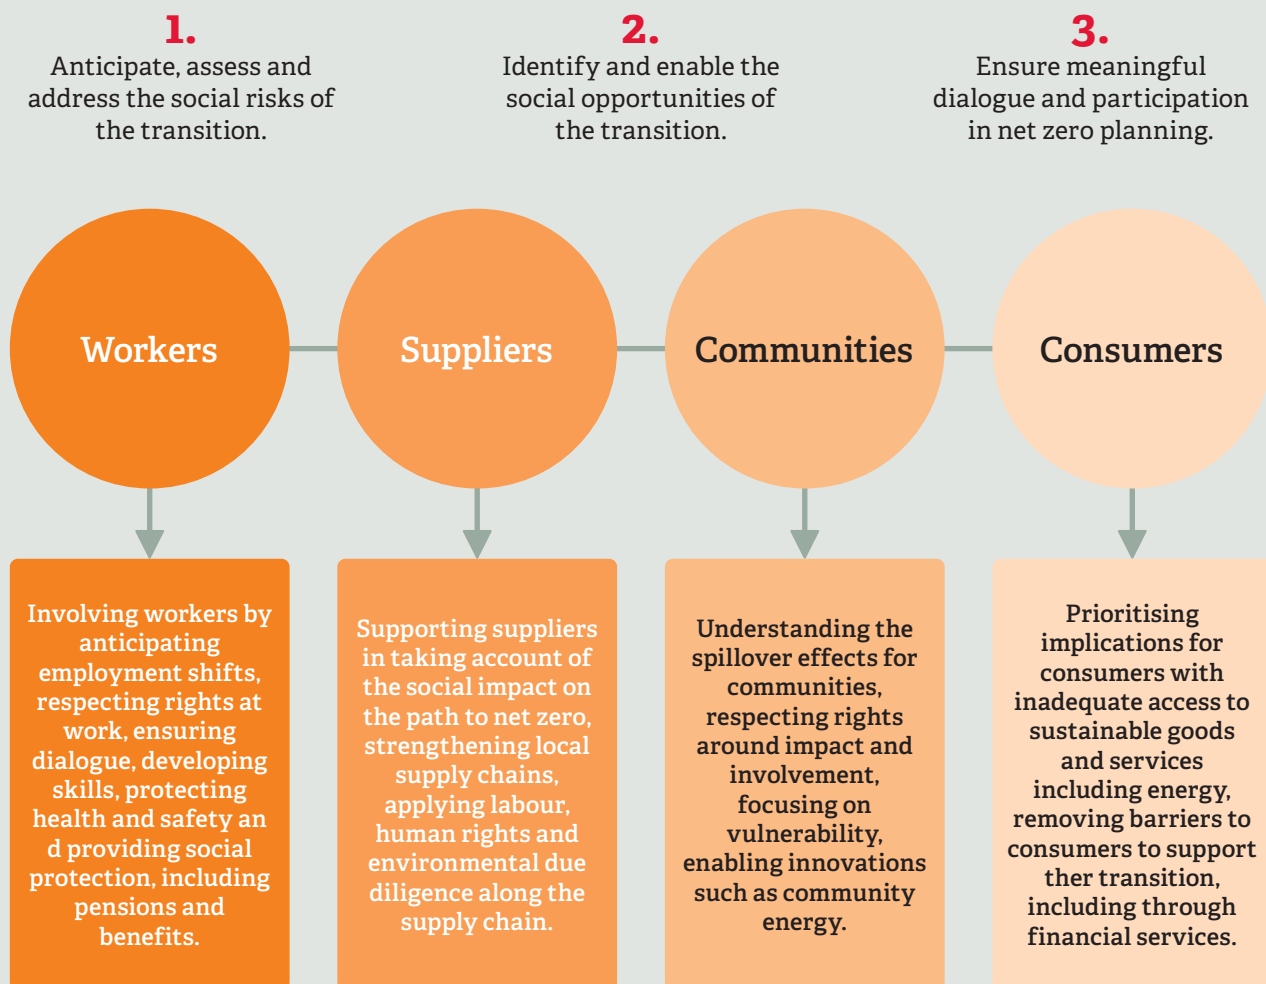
1.
Anticipate, assess and address the social risks of the transition.

2.
Identify and enable the social opportunities of the transition.

3.
Ensure meaningful dialogue and participation in net zero planning.

Workers

Suppliers

Communities

Consumers

Involving workers by anticipating employment shifts, respecting rights at work, ensuring dialogue, developing skills, protecting health and safety an d providing social protection, including pensions and benefits.

Supporting suppliers in taking account of the social impact on the path to net zero, strengthening local supply chains, applying labour, human rights and environmental due diligence along the supply chain.

Understanding the spillover effects for communities, respecting rights around impact and involvement, focusing on vulnerability, enabling innovations such as community energy.

Prioritising implications for consumers with inadequate access to sustainable goods and services including energy, removing barriers to consumers to support ther transition, including through financial services.